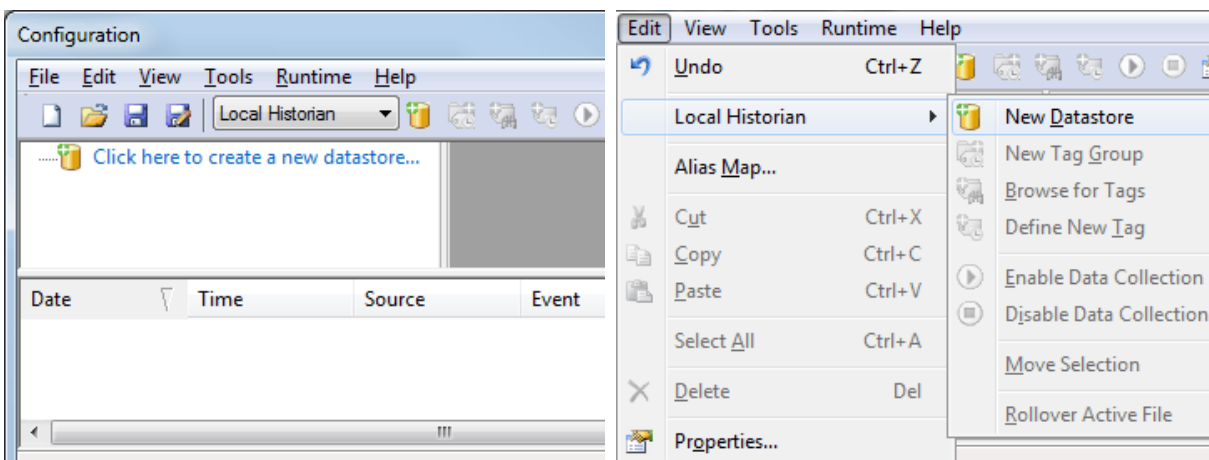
Configuration

File Edit View Tools Runtime Help

Local Historian

Click here to create a new datastore...

| Date | Time | Source | Event |
|---|---|---|---|

Edit View Tools Runtime Help

Undo Ctrl+Z

Local Historian

Alias Map...

Cut Ctrl+X

Copy Ctrl+C

Paste Ctrl+V

Select All Ctrl+A

Delete Del

Properties...

New Datastore

New Tag Group

Browse for Tags

Define New Tag

Enable Data Collection

Disable Data Collection

Move Selection

Rollover Active File